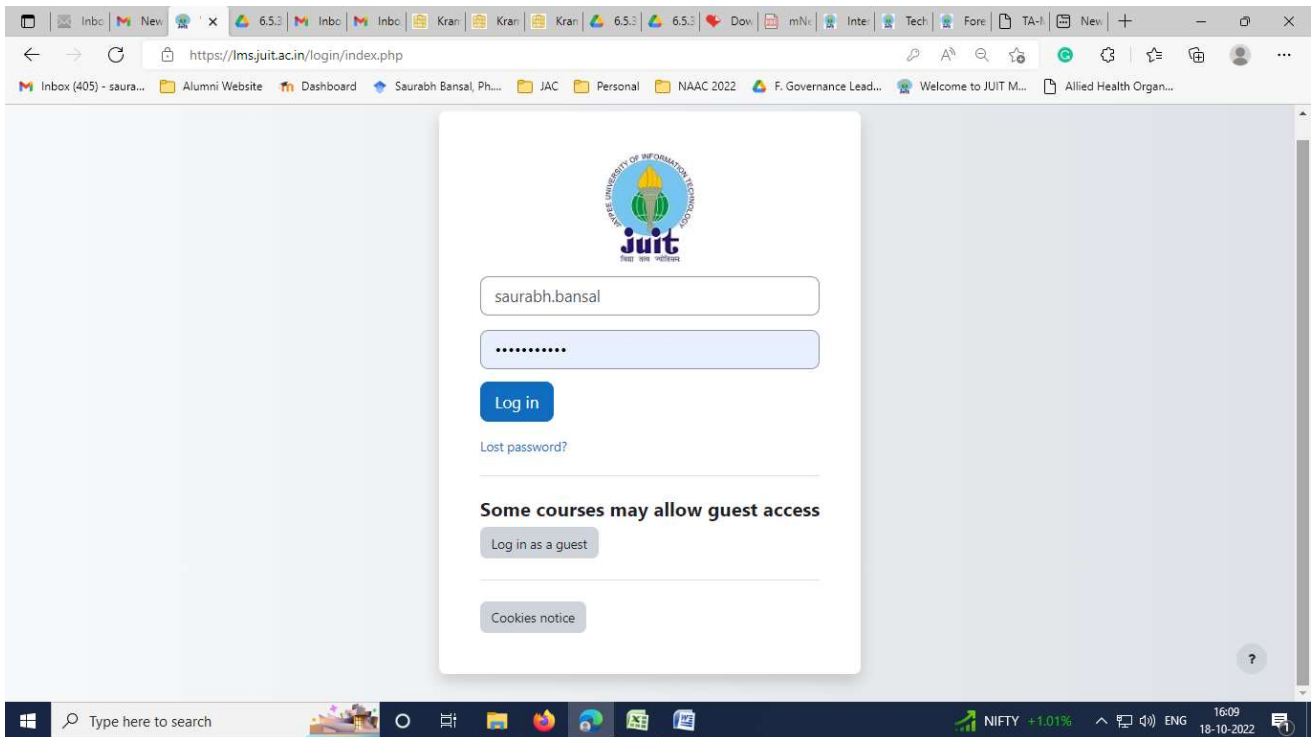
Inbo | New | 6.5.3 | Inbo | Inbo | Kran | Kran | Kran | 6.5.3 | 6.5.3 | Dow | mNe | Inter | Tech | Fore | TA-I | New

https://lms.juit.ac.in/login/index.php

Inbox (405) - saura... Alumni Website Dashboard Saurabh Bansal, Ph... JAC Personal NAAC 2022 F. Governance Lead... Welcome to JUIT M... Allied Health Organ...

JAYPEE UNIVERSITY OF INFORMATION TECHNOLOGY
JUIT
विद्या तत्त्व ज्योतिषम

saurabh.bansal

•••••••••••

Log in

Lost password?

Some courses may allow guest access

Log in as a guest

Cookies notice

?

Type here to search

NIFTY +1.01%

ENG

16:09
18-10-2022